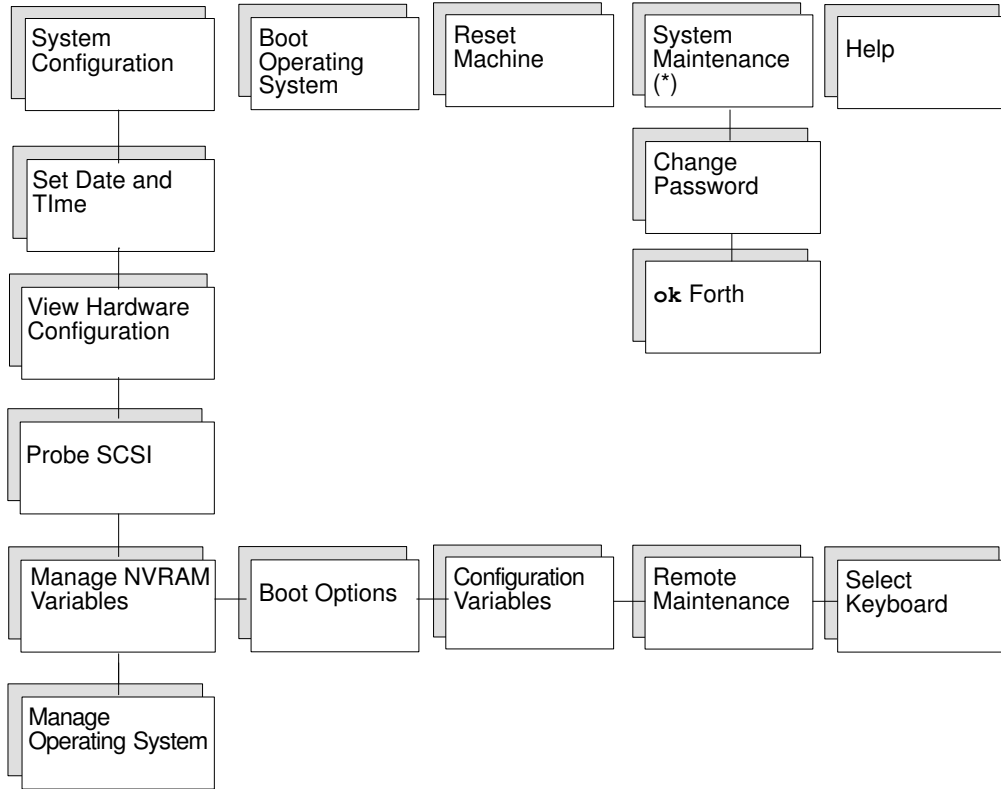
System Configuration

Boot Operating System

Reset Machine

System Maintenance (*)

Help

Set Date and TIme

Change Password

View Hardware Configuration

ok Forth

Probe SCSI

Manage NVRAM Variables

Boot Options

Configuration Variables

Remote Maintenance

Select Keyboard

Manage Operating System